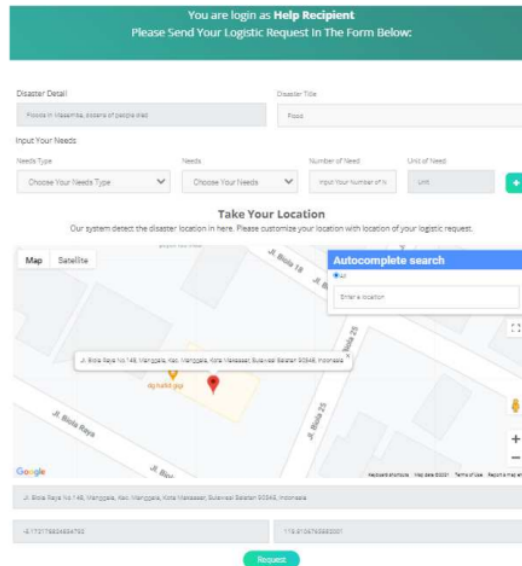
You are login as **Help Recipient**
Please Send Your Logistic Request In The Form Below:

Disaster Detail
Floods in Masamba, dozens of people died
Disaster Title
Flood

Input Your Needs
Needs Type
Choose Your Needs Type
Needs
Choose Your Needs
Number of Need
Input Your Number of N
Unit of Need
Unit
+

Take Your Location
Our system detect the disaster location in here. Please customize your location with location of your logistic request.

Map Satellite
Autocomplete search
All
Enter a location
Jl. Biola 18
Jl. Biola Raya No.148, Manggala, Kec. Manggala, Kota Makassar, Sulawesi Selatan 90346, Indonesia
dg.haltiB.gigi
Jl. Biola 25
Jl. Biola Raya
Jl. Biola
Google
Keyboard shortcuts Map data ©2021 Terms of Use Report a map error

Jl. Biola Raya No.148, Manggala, Kec. Manggala, Kota Makassar, Sulawesi Selatan 90346, Indonesia

-5.1717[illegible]
119.4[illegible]

Request